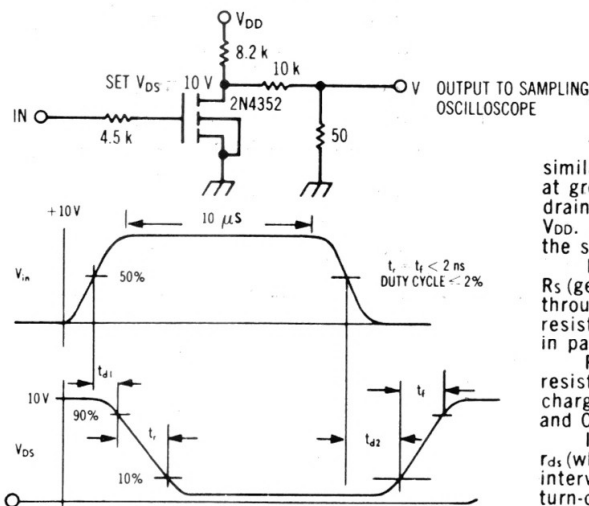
$V_{DD}$

8.2 k

SET $V_{DS}$ = 10 V

10 k

V OUTPUT TO SAMPLING OSCILLOSCOPE

IN

4.5 k

2N4352

50

+10 V

10 $\mu$S

$V_{in}$

50%

$t_r = t_f < 2$ ns
DUTY CYCLE < 2%

$t_{d1}$

10 V

90%

$V_{DS}$

$t_r$

10%

$t_{d2}$

$t_f$

simil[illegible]
at gr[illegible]
drain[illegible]
$V_{DD}$. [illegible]
the s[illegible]

$R_S$ (ge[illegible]
throu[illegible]
resist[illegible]
in pa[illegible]

resist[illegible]
charg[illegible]
and C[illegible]

$r_{ds}$ (wh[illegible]
interv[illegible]
turn-o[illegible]